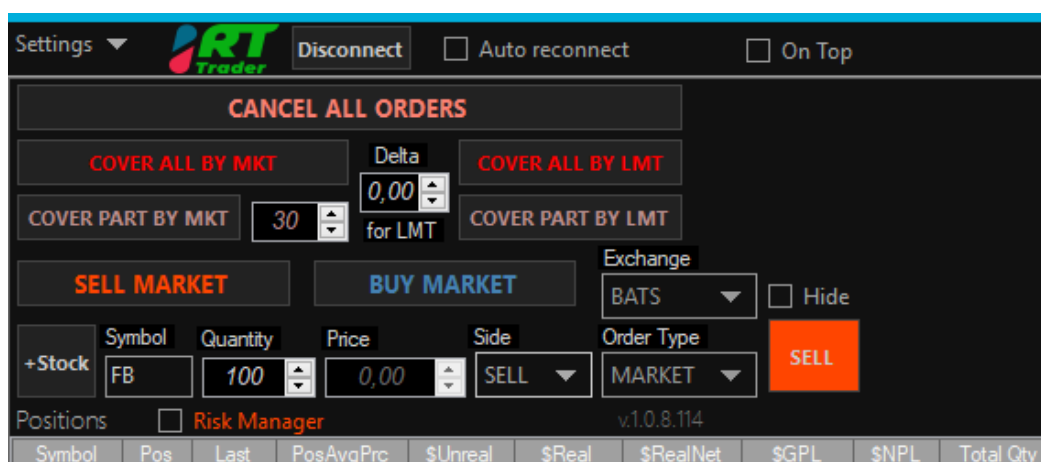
Settings

RT Trader

Disconnect

Auto reconnect

On Top

CANCEL ALL ORDERS

COVER ALL BY MKT

Delta

0,00

for LMT

COVER ALL BY LMT

COVER PART BY MKT

30

COVER PART BY LMT

SELL MARKET

BUY MARKET

Exchange

BATS

Hide

+Stock

Symbol

FB

Quantity

100

Price

0,00

Side

SELL

Order Type

MARKET

SELL

Positions

Risk Manager

v.1.0.8.114

| Symbol | Pos | Last | PosAvgPrc | $Unreal | $Real | $RealNet | $GPL | $NPL | Total Qty |
|---|---|---|---|---|---|---|---|---|---|